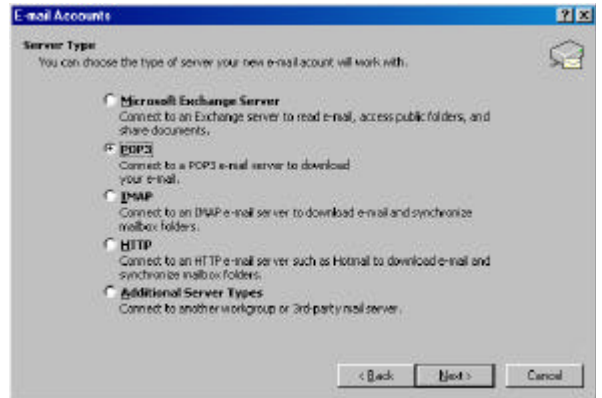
E-mail Accounts

?
X

Server Type
You can choose the type of server your new e-mail acount will work with.

Microsoft Exchange Server
Connect to an Exchange server to read e-mail, access public folders, and share documents.

POP3
Connect to a POP3 e-mail server to download your e-mail.

IMAP
Connect to an IMAP e-mail server to download e-mail and synchronize mailbox folders.

HTTP
Connect to an HTTP e-mail server such as Hotmail to download e-mail and synchronize mailbox folders.

Additional Server Types
Connect to another workgroup or 3rd-party mail server.

< Back
Next >
Cancel